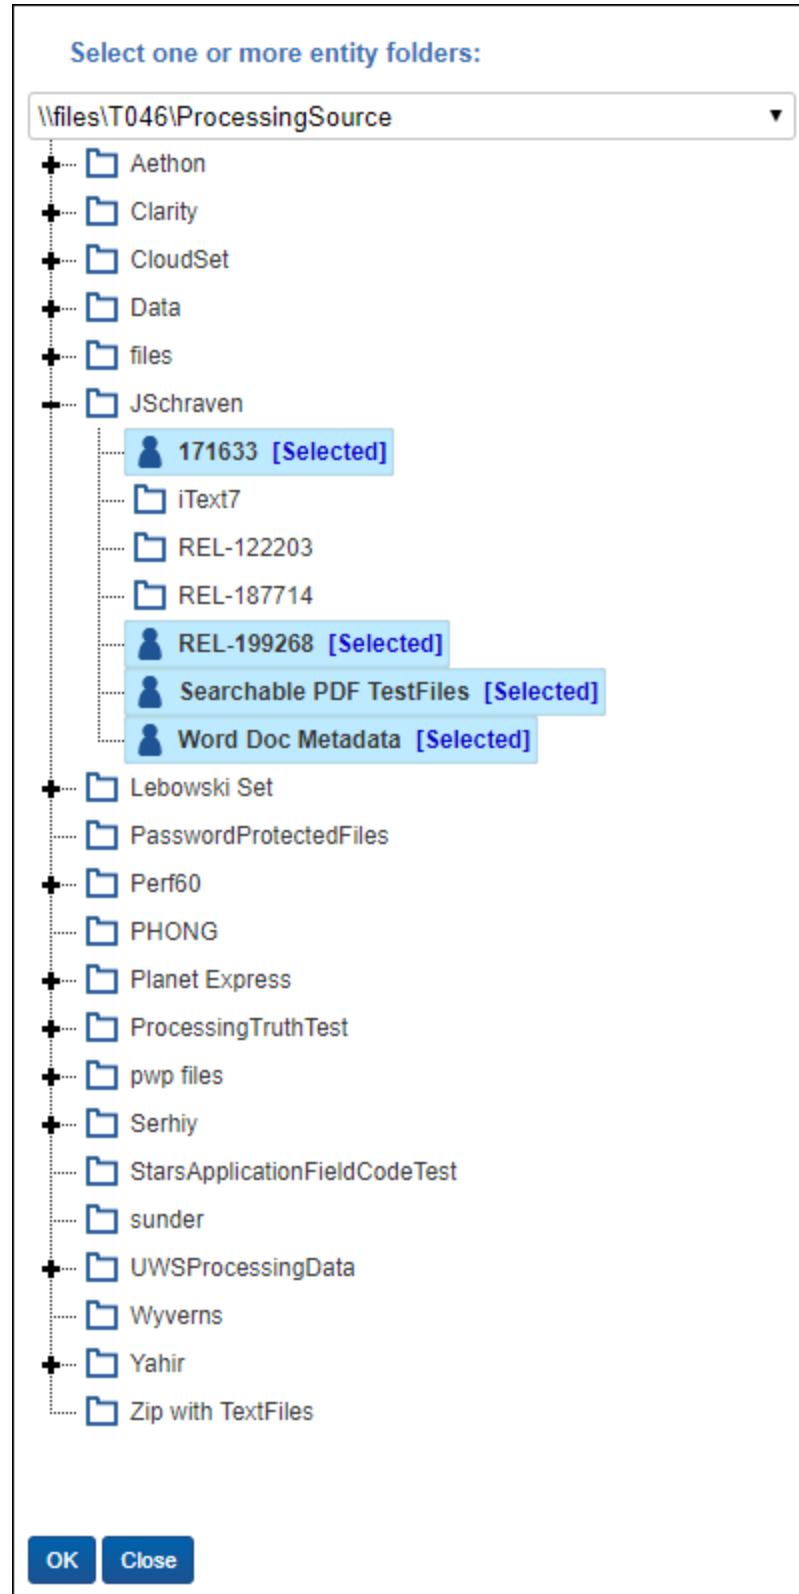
Select one or more entity folders:

\\files\T046\ProcessingSource

Aethon
Clarity
CloudSet
Data
files
JSchraven
171633 [Selected]
iText7
REL-122203
REL-187714
REL-199268 [Selected]
Searchable PDF TestFiles [Selected]
Word Doc Metadata [Selected]
Lebowski Set
PasswordProtectedFiles
Perf60
PHONG
Planet Express
ProcessingTruthTest
pwp files
Serhiy
StarsApplicationFieldCodeTest
sunder
UWSProcessingData
Wyverns
Yahir
Zip with TextFiles

OK Close